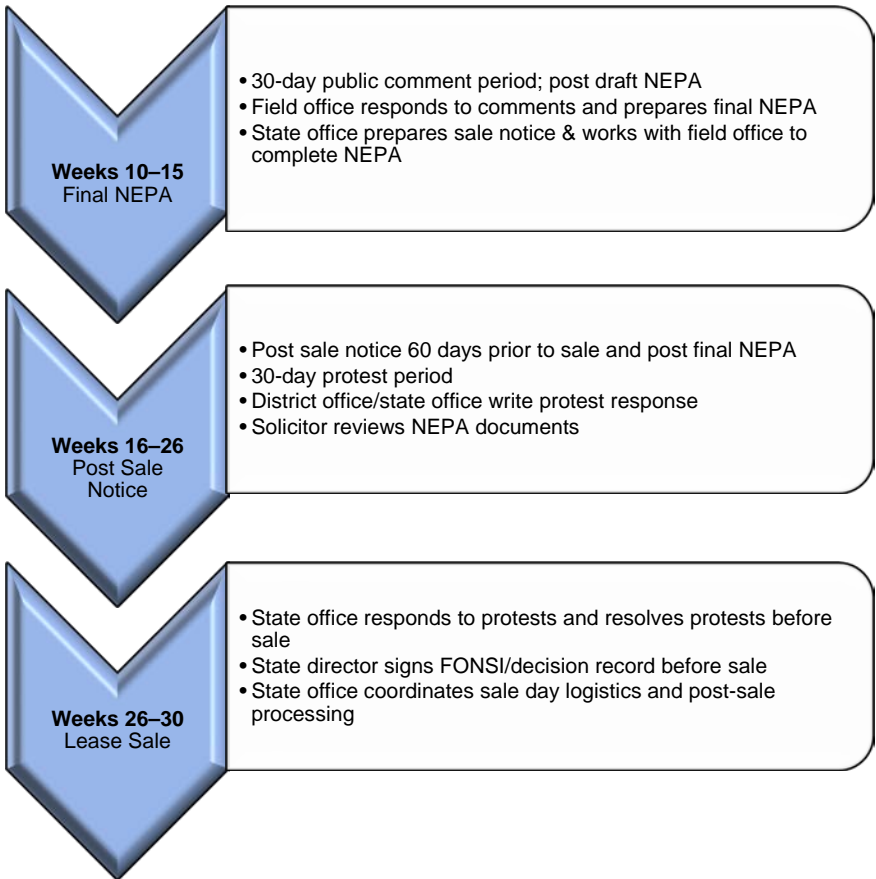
**Weeks 10–15**
Final NEPA

- 30-day public comment period; post draft NEPA
- Field office responds to comments and prepares final NEPA
- State office prepares sale notice & works with field office to complete NEPA

**Weeks 16–26**
Post Sale Notice

- Post sale notice 60 days prior to sale and post final NEPA
- 30-day protest period
- District office/state office write protest response
- Solicitor reviews NEPA documents

**Weeks 26–30**
Lease Sale

- State office responds to protests and resolves protests before sale
- State director signs FONSI/decision record before sale
- State office coordinates sale day logistics and post-sale processing